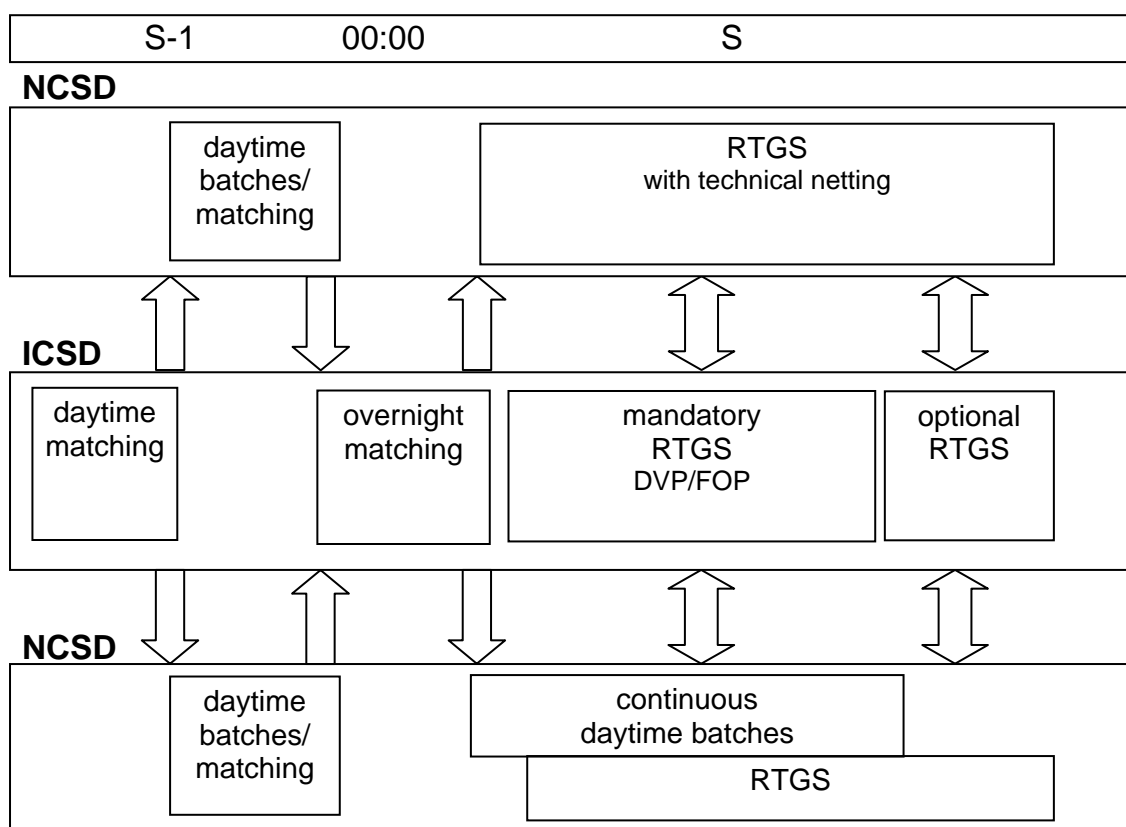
S-1 00:00 S

NCSD

daytime batches/ matching

RTGS
with technical netting

ICSD

daytime matching

overnight matching

mandatory RTGS
DVP/FOP

optional RTGS

NCSD

daytime batches/ matching

continuous daytime batches

RTGS